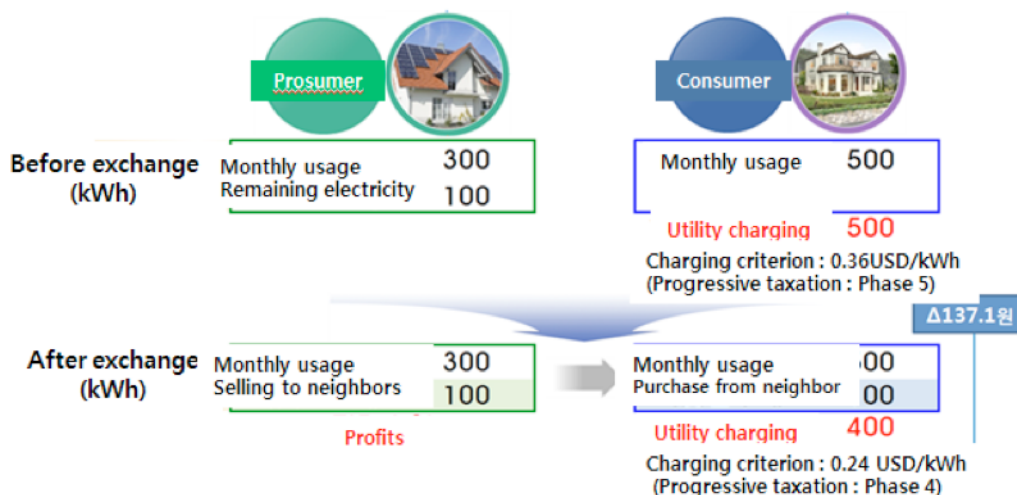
Prosumer

Consumer

Before exchange (kWh)

Monthly usage 300
Remaining electricity 100

Monthly usage 500

Utility charging 500

Charging criterion : 0.36USD/kWh
(Progressive taxation : Phase 5)

Δ137.1원

After exchange (kWh)

Monthly usage 300
Selling to neighbors 100

Profits

Monthly usage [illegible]00
Purchase from neighbor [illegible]00

Utility charging 400

Charging criterion : 0.24 USD/kWh
(Progressive taxation : Phase 4)